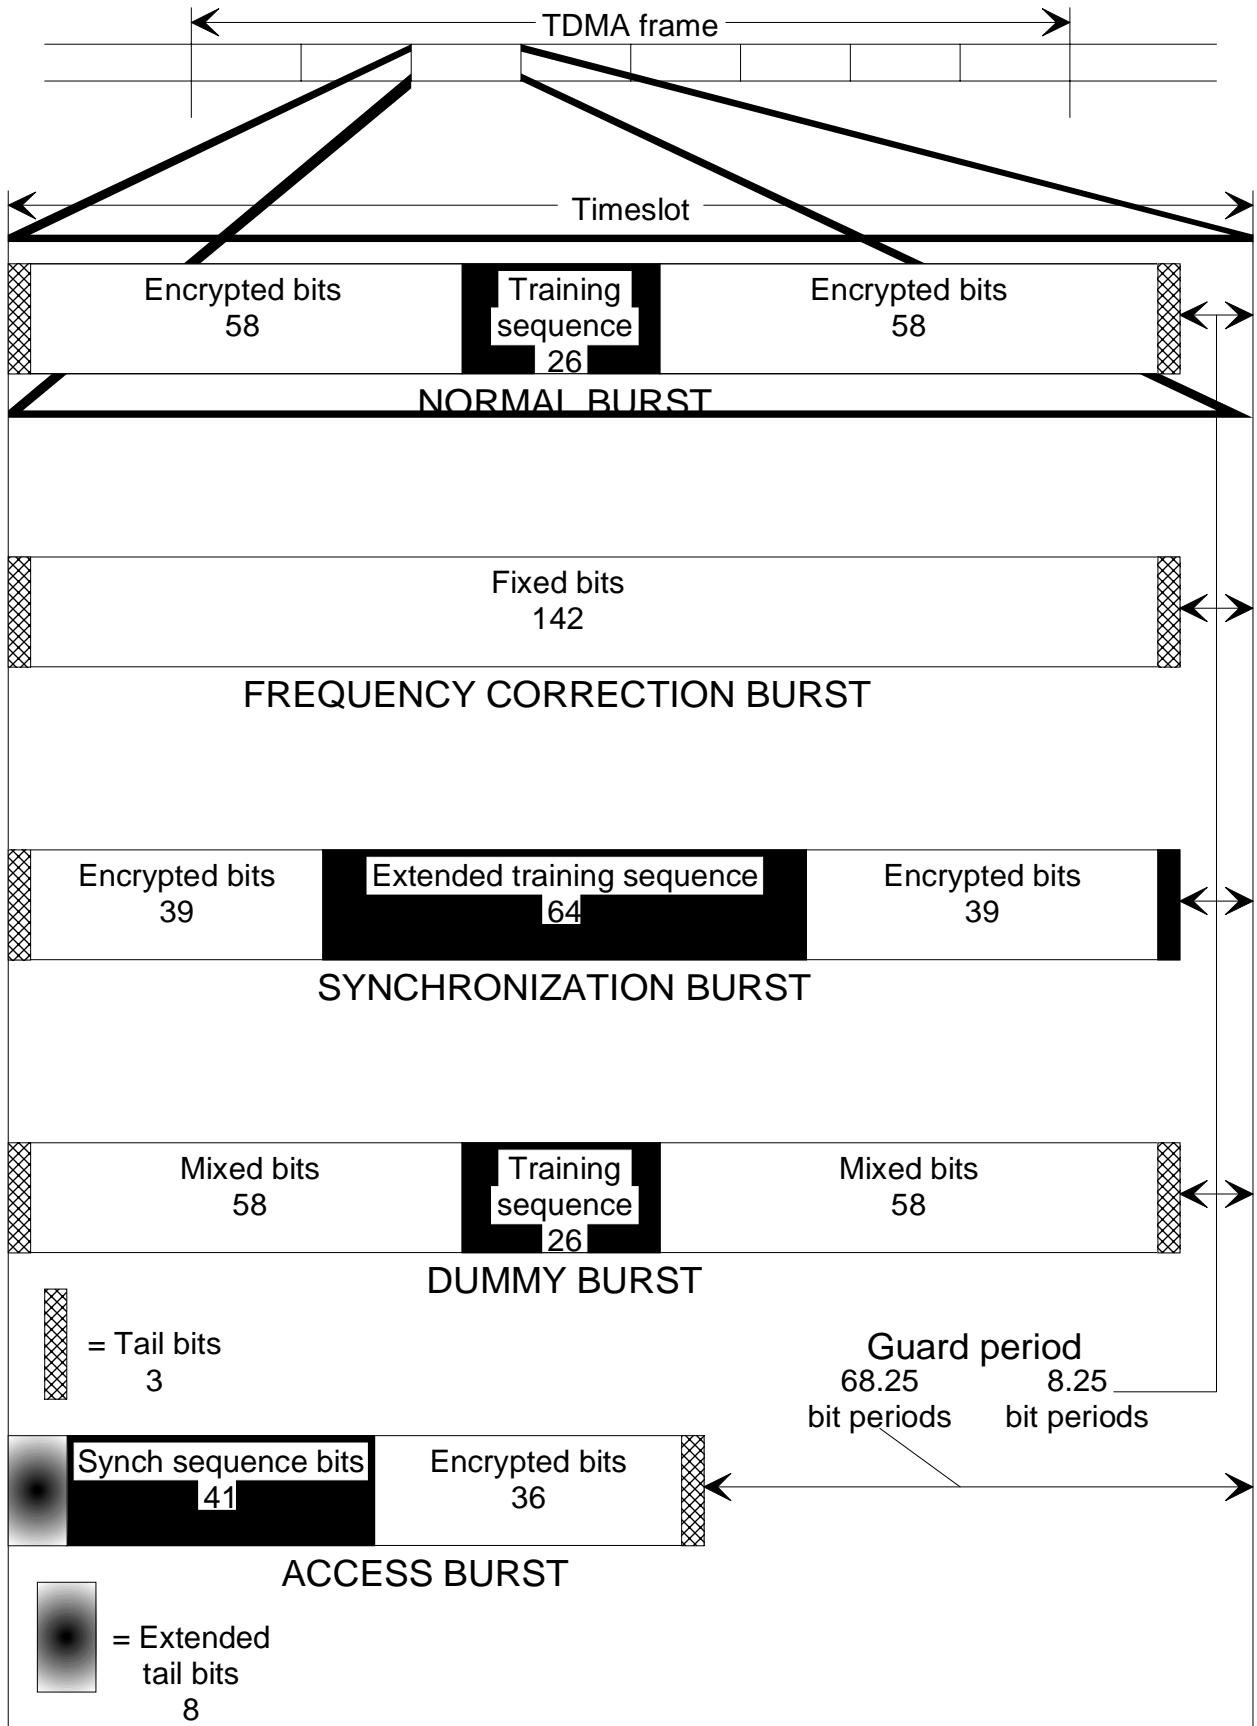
TDMA frame

Timeslot

Encrypted bits
58

Training sequence
26

Encrypted bits
58

NORMAL BURST

Fixed bits
142

FREQUENCY CORRECTION BURST

Encrypted bits
39

Extended training sequence
64

Encrypted bits
39

SYNCHRONIZATION BURST

Mixed bits
58

Training sequence
26

Mixed bits
58

DUMMY BURST

= Tail bits
3

Guard period
68.25
bit periods
8.25
bit periods

Synch sequence bits
41

Encrypted bits
36

ACCESS BURST

= Extended tail bits
8